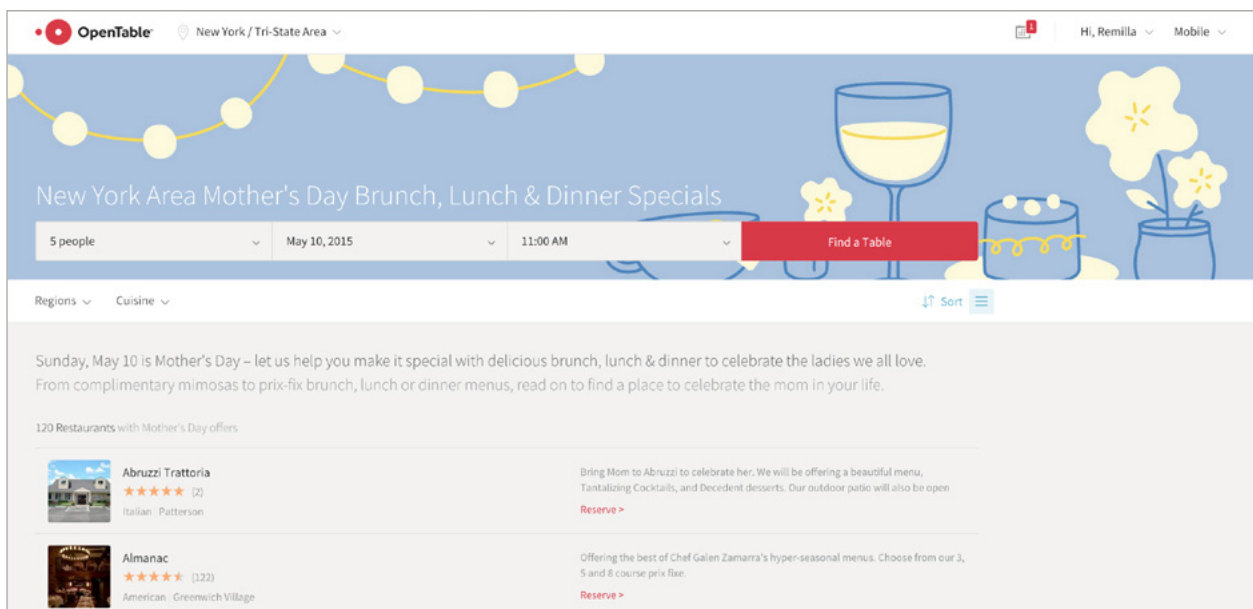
OpenTable New York / Tri-State Area

1 Hi, Remilla Mobile

New York Area Mother's Day Brunch, Lunch & Dinner Specials

5 people May 10, 2015 11:00 AM Find a Table

Regions Cuisine Sort

Sunday, May 10 is Mother's Day – let us help you make it special with delicious brunch, lunch & dinner to celebrate the ladies we all love. From complimentary mimosas to prix-fix brunch, lunch or dinner menus, read on to find a place to celebrate the mom in your life.

120 Restaurants with Mother's Day offers

Abruzzi Trattoria
(2)
Italian | Patterson

Bring Mom to Abruzzi to celebrate her. We will be offering a beautiful menu, Tantalizing Cocktails, and Decedent desserts. Our outdoor patio will also be open
Reserve >

Almanac
(122)
American | Greenwich Village

Offering the best of Chef Galen Zamarra's hyper-seasonal menus. Choose from our 3, 5 and 8 course prix fixe.
Reserve >